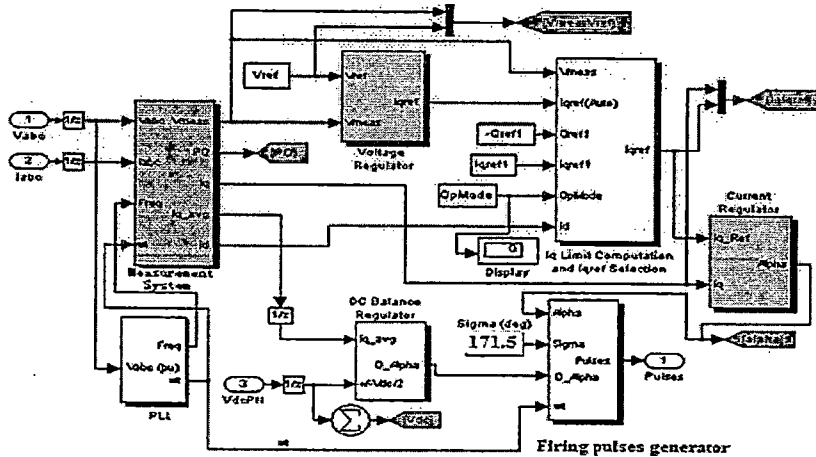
1
Vabc
1/z
2
Iabc
1/z
Vabc Vmeas
Iabc
PQ
Iq
Freq
Iq_avg
wt
Id
Measurement System
PQ
Vref
Vref
Iqref
Vmeas
Voltage Regulator
Vmeas
Iqref (Auto)
Qref1
Iqref1
OpMode
Id
Iqref
-Qref1
Iqref1
OpMode
0
Display
Iq Limit Computation and Iqref Selection
Current Regulator
Iq_Ref
Alpha
Iq
1/z
DC Balance Regulator
Iq_avg
D_Alpha
Vdc/2
Freq
Vabc (pu)
wt
PLL
3
VdcPH
1/z
Vdc
Sigma (deg)
171.5
Alpha
Sigma
Pulses
D_Alpha
wt
1
Pulses
wt
Firing pulses generator